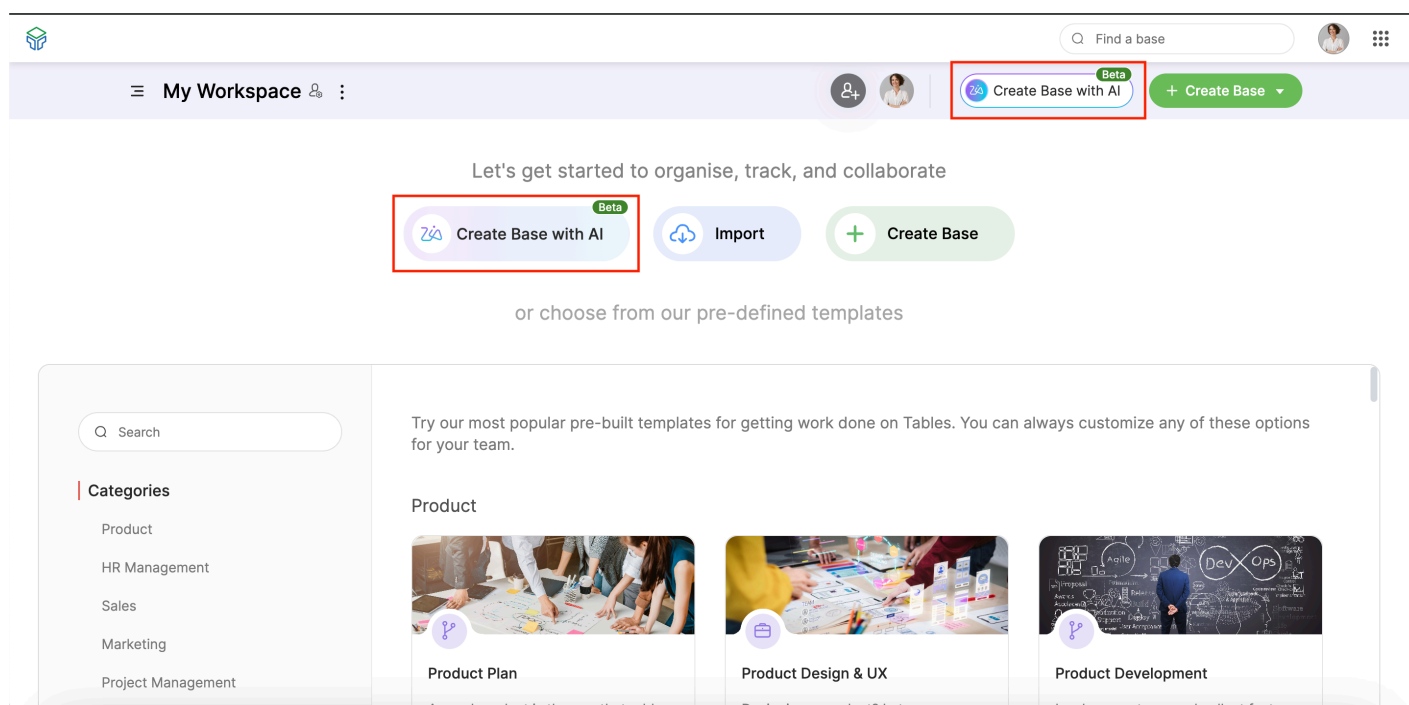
Find a base

My Workspace

Beta
Create Base with AI

+ Create Base

Let's get started to organise, track, and collaborate

Beta
Create Base with AI

Import

Create Base

or choose from our pre-defined templates

Search

Categories

Product

HR Management

Sales

Marketing

Project Management

Try our most popular pre-built templates for getting work done on Tables. You can always customize any of these options for your team.

Product

Agile

Dev Ops

Product Plan

Product Design & UX

Product Development

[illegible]